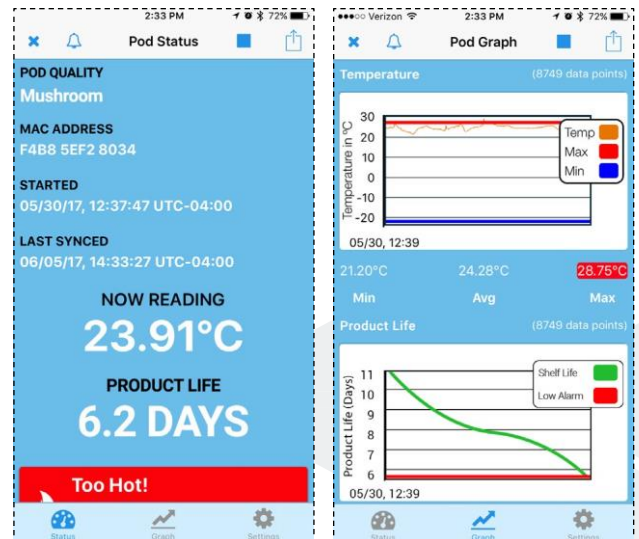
2:33 PM 72%

Pod Status

POD QUALITY
Mushroom

MAC ADDRESS
F4B8 5EF2 8034

STARTED
05/30/17, 12:37:47 UTC-04:00

LAST SYNCED
06/05/17, 14:33:27 UTC-04:00

NOW READING
23.91°C

PRODUCT LIFE
6.2 DAYS

Too Hot!

Status Graph Settings

Verizon 2:33 PM 72%

Pod Graph

Temperature (8749 data points)

30
20
10
0
-10
-20
Temperature in °C
Temp
Max
Min
05/30, 12:39

21.20°C 24.28°C 28.75°C
Min Avg Max

Product Life (8749 data points)

11
10
9
8
7
6
Product Life (Days)
Shelf Life
Low Alarm
05/30, 12:39

Status Graph Settings